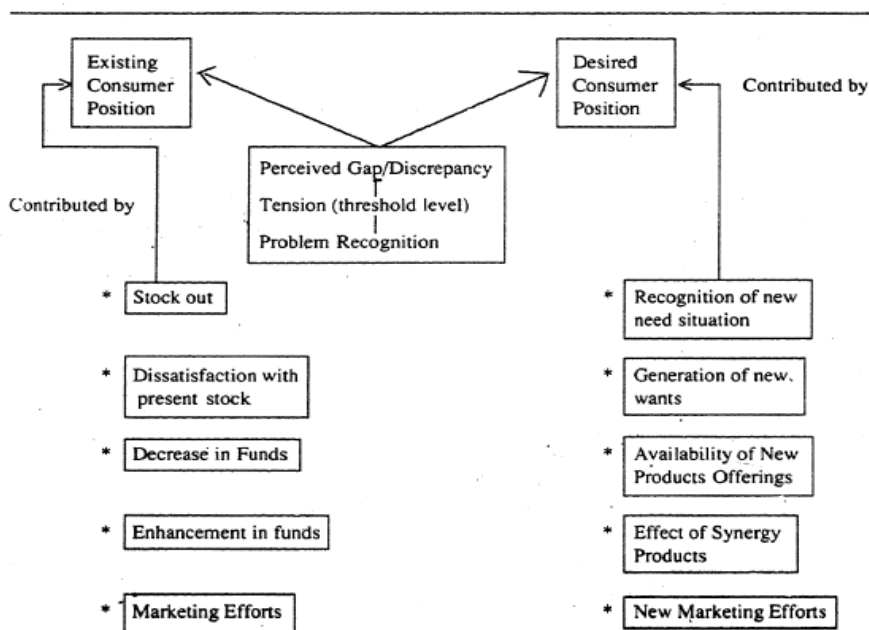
Existing Consumer Position

Desired Consumer Position

Contributed by

Perceived Gap/Discrepancy

Tension (threshold level)

Problem Recognition

Contributed by

* Stock out

* Dissatisfaction with present stock

* Decrease in Funds

* Enhancement in funds

* Marketing Efforts

* Recognition of new need situation

* Generation of new. wants

* Availability of New Products Offerings

* Effect of Synergy Products

* New Marketing Efforts